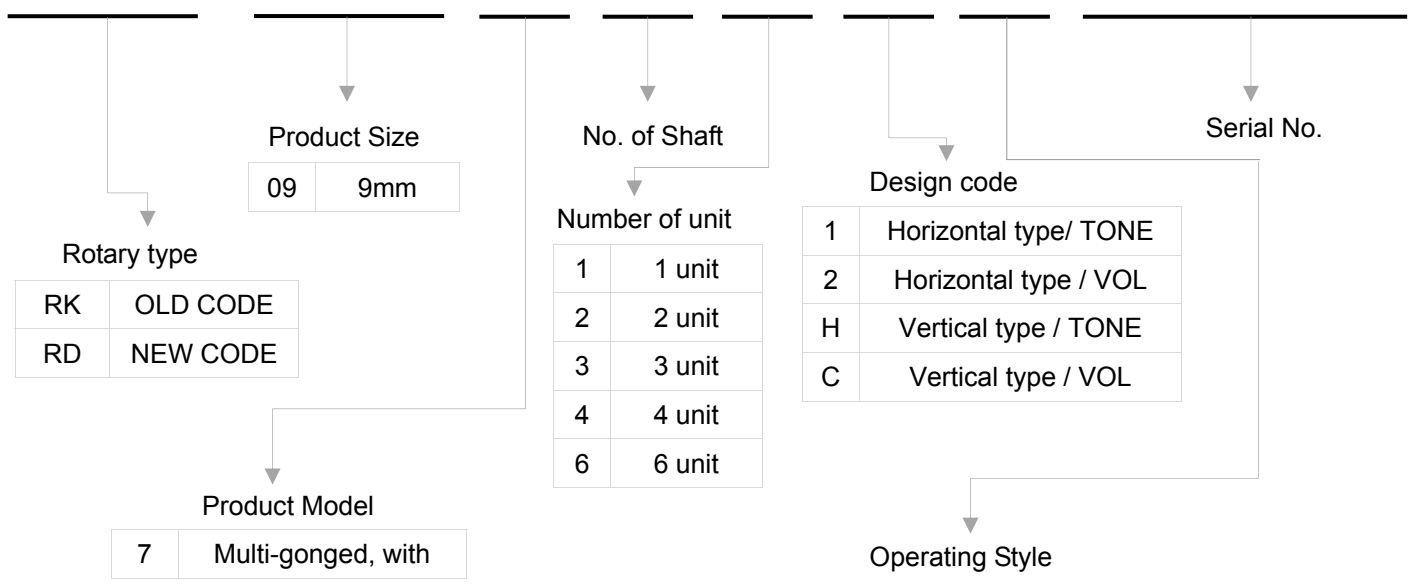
Product Size

| 09 | 9mm |
|---|---|

No. of Shaft

Serial No.

Design code

| 1 | Horizontal type/ TONE |
|---|---|
| 2 | Horizontal type / VOL |
| H | Vertical type / TONE |
| C | Vertical type / VOL |

Number of unit

| 1 | 1 unit |
|---|---|
| 2 | 2 unit |
| 3 | 3 unit |
| 4 | 4 unit |
| 6 | 6 unit |

Rotary type

| RK | OLD CODE |
|---|---|
| RD | NEW CODE |

Product Model

| 7 | Multi-gonged, with |
|---|---|

Operating Style